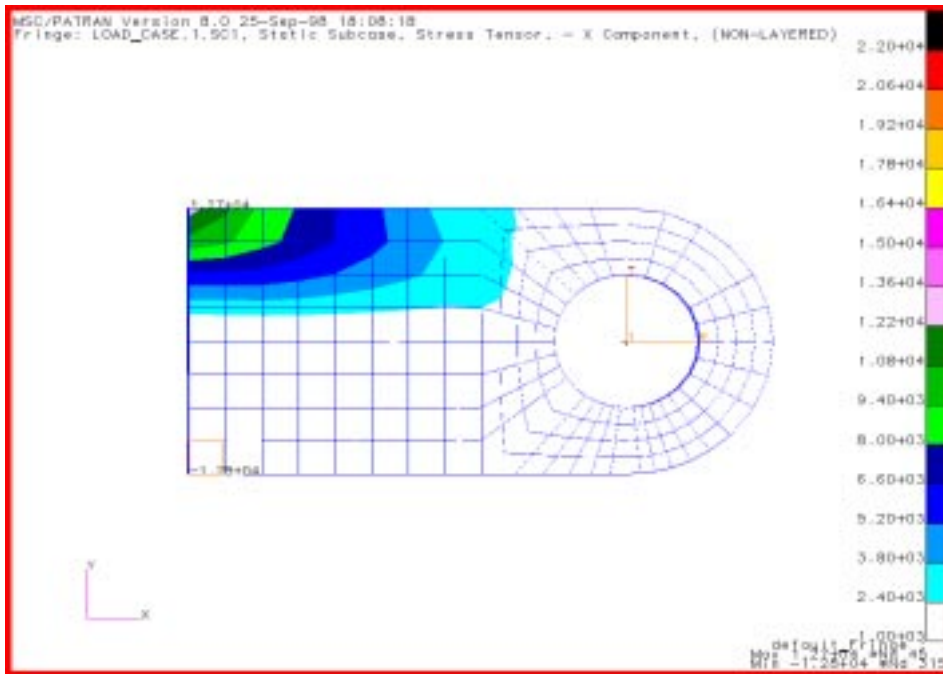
MSC/PATRAN Version 8.0 25-Sep-98 18:08:18
Fringe: LOAD_CASE.1.SC1, Static Subcase, Stress Tensor, - X Component, (NON-LAYERED)

2.20+04
2.06+04
1.92+04
1.78+04
1.64+04
1.50+04
1.36+04
1.22+04
1.08+04
9.40+03
8.00+03
6.60+03
5.20+03
3.80+03
2.40+03
1.00+03

1.77+04
-1.70+04

Y
X

default_Fringe
Max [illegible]
Min -1.28+04 @Nd 315